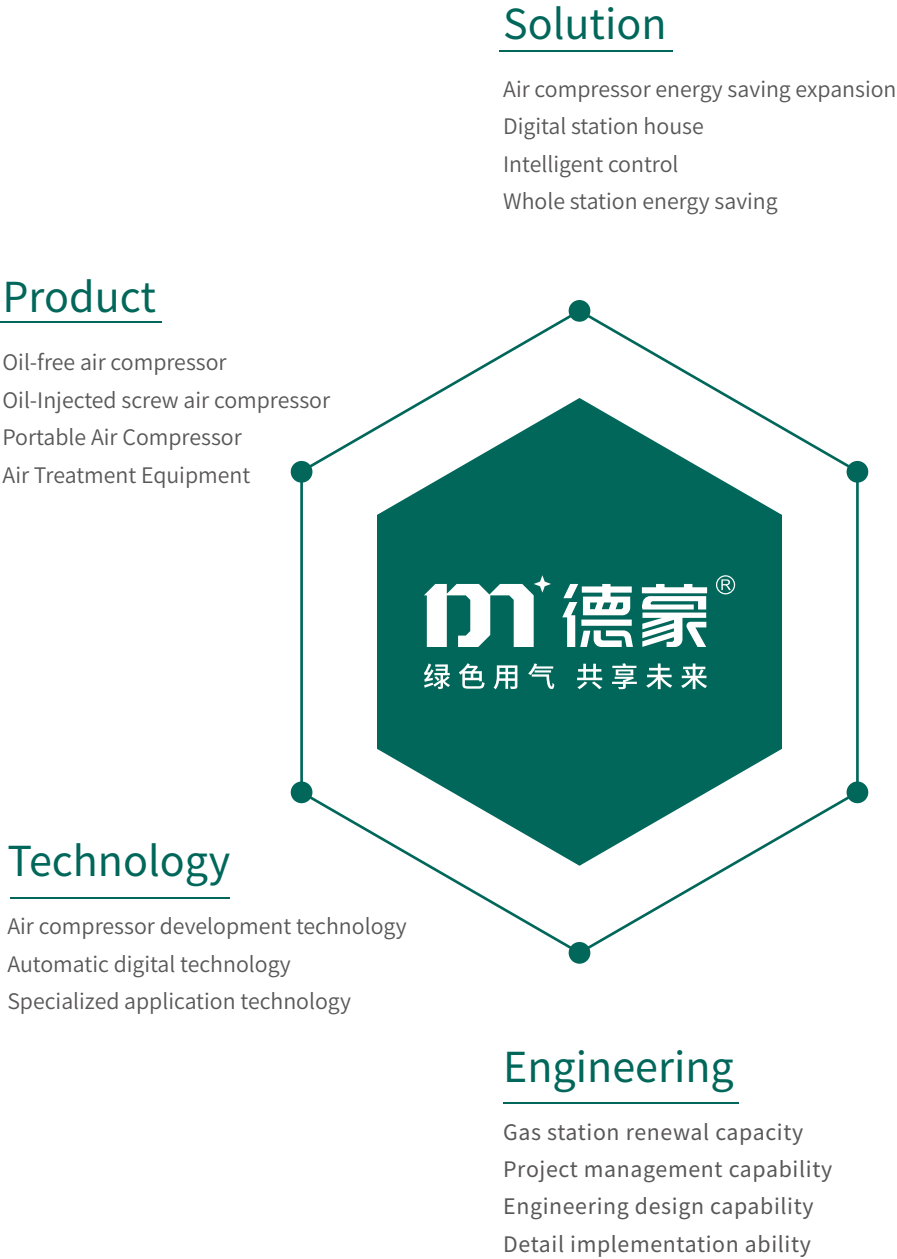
Solution

Air compressor energy saving expansion
Digital station house
Intelligent control
Whole station energy saving

Product

Oil-free air compressor
Oil-Injected screw air compressor
Portable Air Compressor
Air Treatment Equipment

德蒙®
绿色用气 共享未来

Technology

Air compressor development technology
Automatic digital technology
Specialized application technology

Engineering

Gas station renewal capacity
Project management capability
Engineering design capability
Detail implementation ability